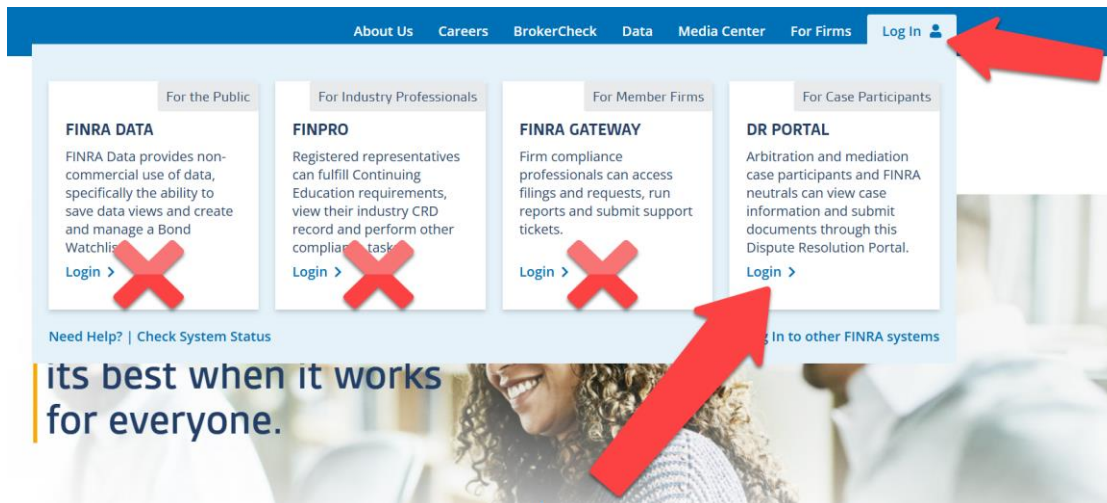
About Us Careers BrokerCheck Data Media Center For Firms Log In

For the Public
FINRA DATA
FINRA Data provides non-commercial use of data, specifically the ability to save data views and create and manage a Bond Watchlis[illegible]
Login >

For Industry Professionals
FINPRO
Registered representatives can fulfill Continuing Education requirements, view their industry CRD record and perform other complia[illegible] task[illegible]
Login >

For Member Firms
FINRA GATEWAY
Firm compliance professionals can access filings and requests, run reports and submit support tickets.
Login >

For Case Participants
DR PORTAL
Arbitration and mediation case participants and FINRA neutrals can view case information and submit documents through this Dispute Resolution Portal.
Login >

Need Help? | Check System Status

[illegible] In to other FINRA systems

its best when it works for everyone.